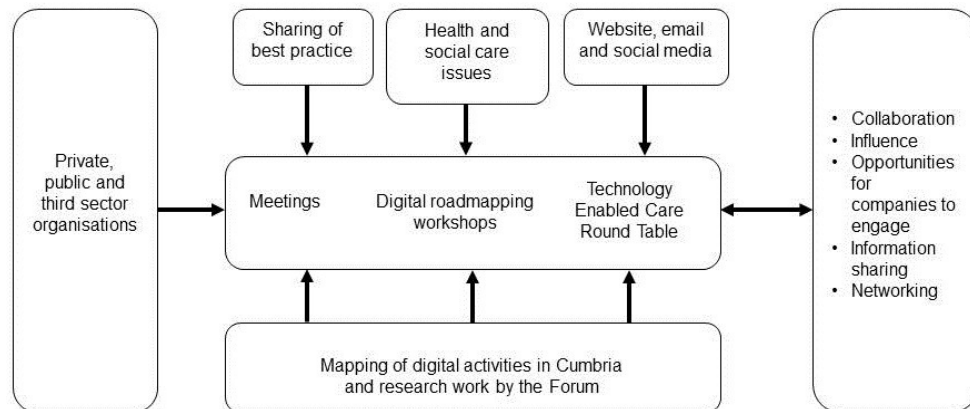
Private, public and third sector organisations

Sharing of best practice

Health and social care issues

Website, email and social media

Meetings

Digital roadmapping workshops

Technology Enabled Care Round Table

Mapping of digital activities in Cumbria and research work by the Forum

- Collaboration
- Influence
- Opportunities for companies to engage
- Information sharing
- Networking